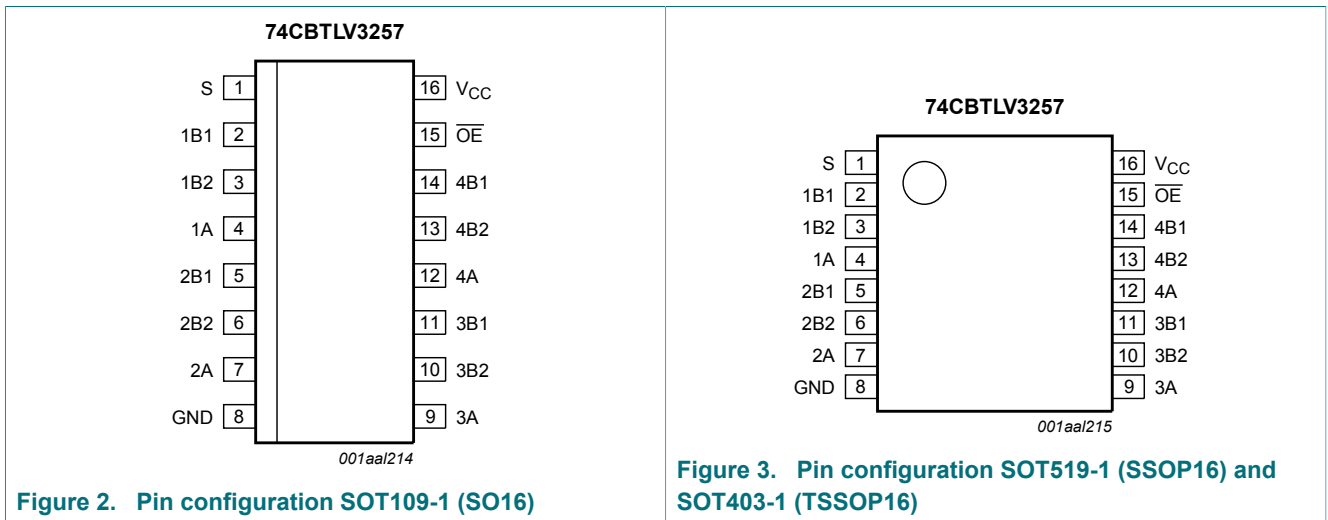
74CBTLV3257

S 1
1B1 2
1B2 3
1A 4
2B1 5
2B2 6
2A 7
GND 8

16 $V_{CC}$
15 $\overline{OE}$
14 4B1
13 4B2
12 4A
11 3B1
10 3B2
9 3A

001aal214

Figure 2. Pin configuration SOT109-1 (SO16)

74CBTLV3257

S 1
1B1 2
1B2 3
1A 4
2B1 5
2B2 6
2A 7
GND 8

16 $V_{CC}$
15 $\overline{OE}$
14 4B1
13 4B2
12 4A
11 3B1
10 3B2
9 3A

001aal215

Figure 3. Pin configuration SOT519-1 (SSOP16) and SOT403-1 (TSSOP16)